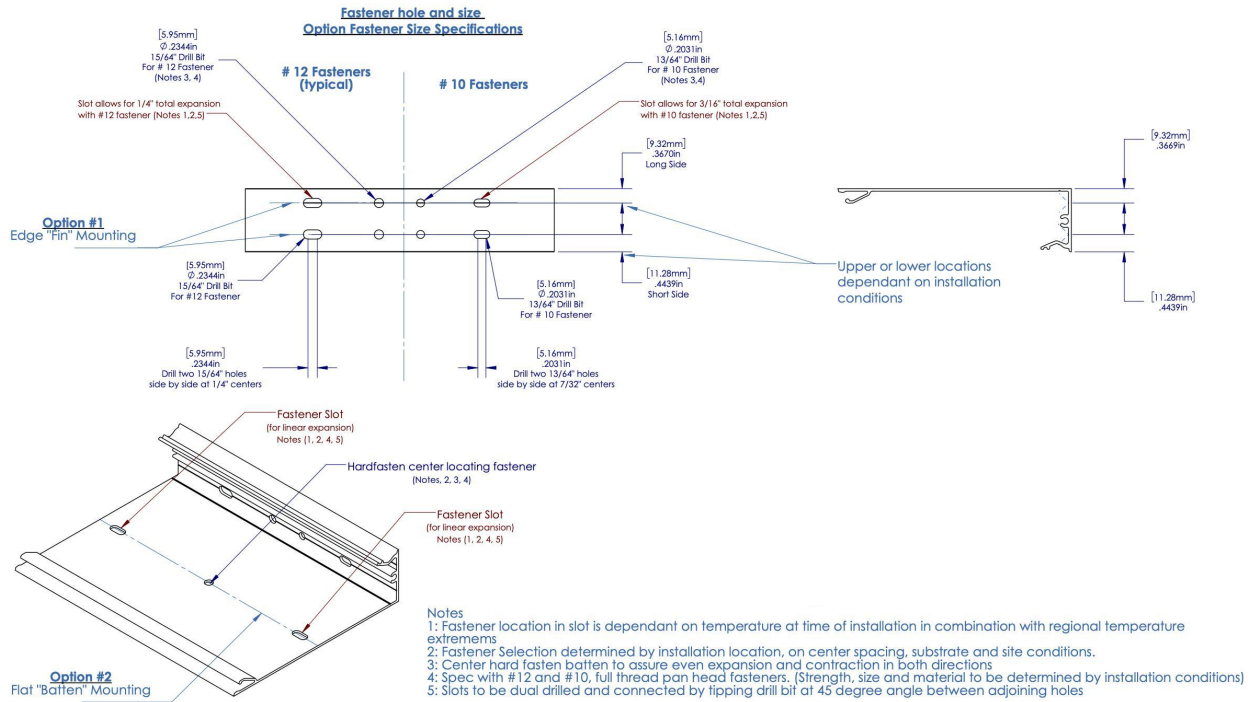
Fastener hole and size
Option Fastener Size Specifications

[5.95mm]
Ø.2344in
15/64" Drill Bit
For # 12 Fastener
(Notes 3, 4)

# 12 Fasteners
(typical)

# 10 Fasteners

[5.16mm]
Ø.2031in
13/64" Drill Bit
For # 10 Fastener
(Notes 3,4)

Slot allows for 1/4" total expansion with #12 fastener (Notes 1,2,5)

Slot allows for 3/16" total expansion with #10 fastener (Notes 1,2,5)

[9.32mm]
.3670in
Long Side

[9.32mm]
.3669in

Option #1
Edge "Fin" Mounting

[5.95mm]
Ø.2344in
15/64" Drill Bit
For #12 Fastener

[5.16mm]
Ø.2031in
13/64" Drill Bit
For # 10 Fastener

[11.28mm]
.4439in
Short Side

Upper or lower locations dependant on installation conditions

[11.28mm]
.4439in

[5.95mm]
.2344in
Drill two 15/64" holes side by side at 1/4" centers

[5.16mm]
.2031in
Drill two 13/64" holes side by side at 7/32" centers

Fastener Slot
(for linear expansion)
Notes (1, 2, 4, 5)

Hardfasten center locating fastener
(Notes, 2, 3, 4)

Fastener Slot
(for linear expansion)
Notes (1, 2, 4, 5)

Option #2
Flat "Batten" Mounting

Notes
1: Fastener location in slot is dependant on temperature at time of installation in combination with regional temperature extremems
2: Fastener Selection determined by installation location, on center spacing, substrate and site conditions.
3: Center hard fasten batten to assure even expansion and contraction in both directions
4: Spec with #12 and #10, full thread pan head fasteners. (Strength, size and material to be determined by installation conditions)
5: Slots to be dual drilled and connected by tipping drill bit at 45 degree angle between adjoining holes